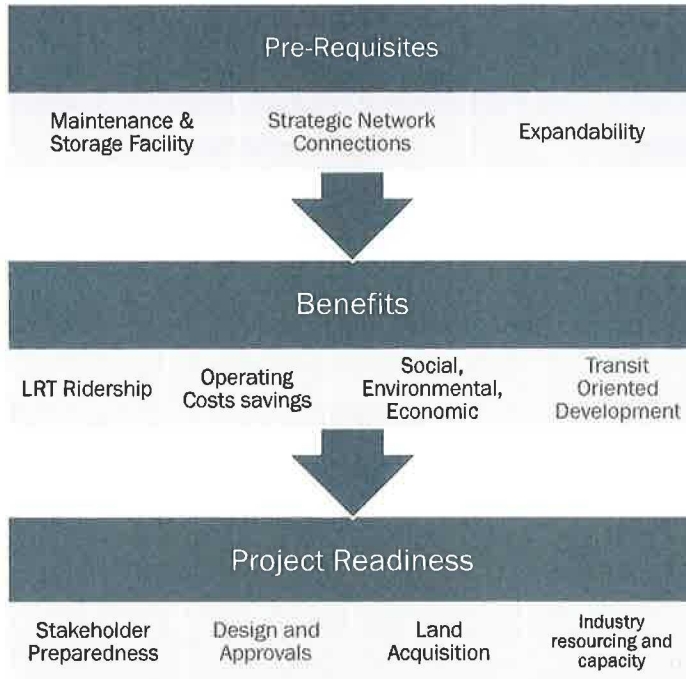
Pre-Requisites

Maintenance & Storage Facility

Strategic Network Connections

Expandability

Benefits

LRT Ridership

Operating Costs savings

Social, Environmental, Economic

Transit Oriented Development

Project Readiness

Stakeholder Preparedness

Design and Approvals

Land Acquisition

Industry resourcing and capacity